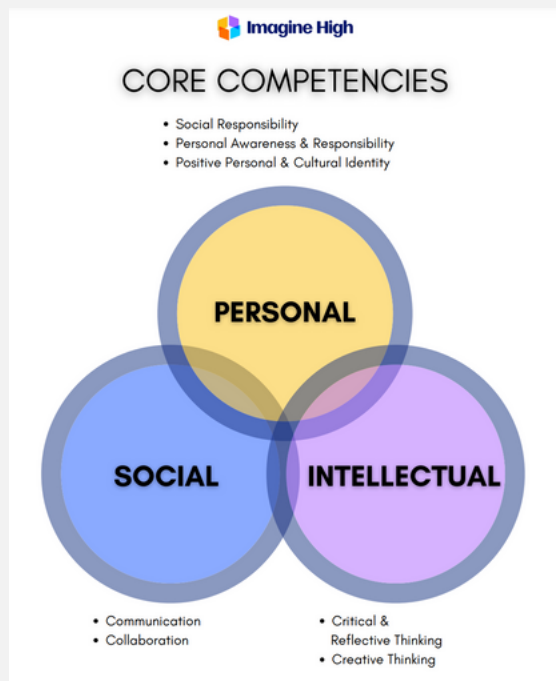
Imagine High

CORE COMPETENCIES

• Social Responsibility
• Personal Awareness & Responsibility
• Positive Personal & Cultural Identity

PERSONAL

SOCIAL

INTELLECTUAL

• Communication
• Collaboration

• Critical & Reflective Thinking
• Creative Thinking